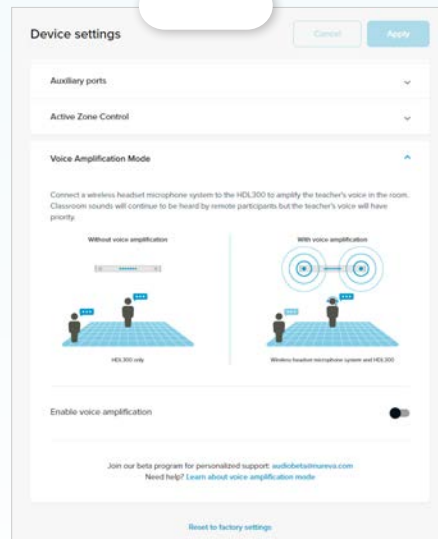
Device settings

Cancel

Apply

Auxiliary ports

Active Zone Control

Voice Amplification Mode

Connect a wireless headset microphone system to the HDL300 to amplify the teacher's voice in the room. Classroom sounds will continue to be heard by remote participants but the teacher's voice will have priority.

Without voice amplification

With voice amplification

HDL300 only

Wireless headset microphone system and HDL300

Enable voice amplification

Join our beta program for personalized support: audiobeta@nureva.com
Need help? Learn about voice amplification mode

Reset to factory settings